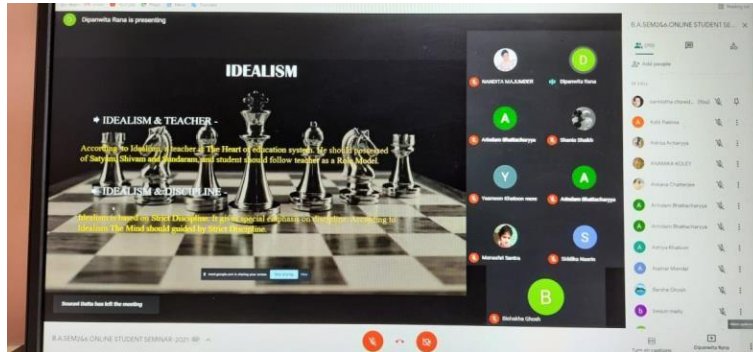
Dipanwita Rana is presenting

IDEALISM

IDEALISM & TEACHER -

According to Idealism, a teacher is The Heart of education system. He should possessed of Satyam, Shivam and Sundaram and student should follow teacher as a Role Model.

IDEALISM & DISCIPLINE -

Idealism is based on Strict Discipline. It gives special emphasis on discipline. According to Idealism The Mind should guided by Strict Discipline.

meet.google.com is sharing your screen. Stop sharing Hide

Souradi Datta has left the meeting

NANDITA MAJUMDER
Dipanwita Rana
Arindam Bhattacharyya
Shania Shaikh
Yasmeen Khatoon
Arindam Bhattacharyya
Monashri Santra
Siddika Nasrin
Bishakha Ghosh

B.A.SEM2&4.ONLINE STUDENT SE...
People
Add people
In call
Arindam Bhattacharyya
Arindam Bhattacharyya
Nandita Majumder
Dipanwita Rana

B.A.SEM2&4.ONLINE STUDENT SEMINAR -2021